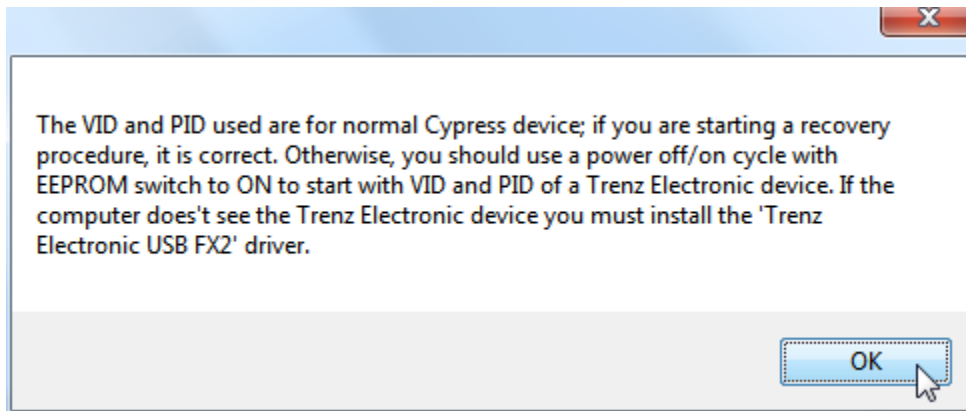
The VID and PID used are for normal Cypress device; if you are starting a recovery procedure, it is correct. Otherwise, you should use a power off/on cycle with EEPROM switch to ON to start with VID and PID of a Trenz Electronic device. If the computer does't see the Trenz Electronic device you must install the 'Trenz Electronic USB FX2' driver.

OK